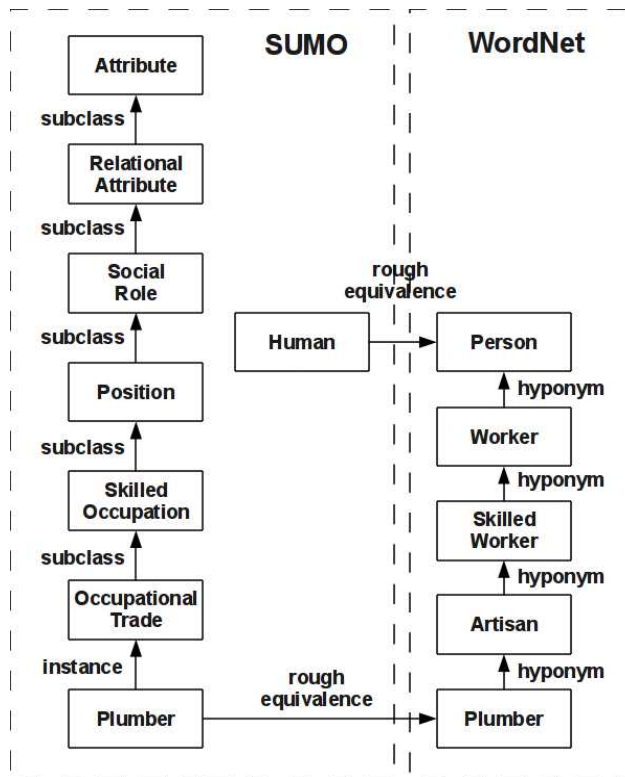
SUMO

WordNet

Attribute

subclass

Relational Attribute

subclass

Social Role

subclass

Position

subclass

Skilled Occupation

subclass

Occupational Trade

instance

Plumber

rough equivalence

Human

Person

hyponym

Worker

hyponym

Skilled Worker

hyponym

Artisan

hyponym

rough equivalence

Plumber